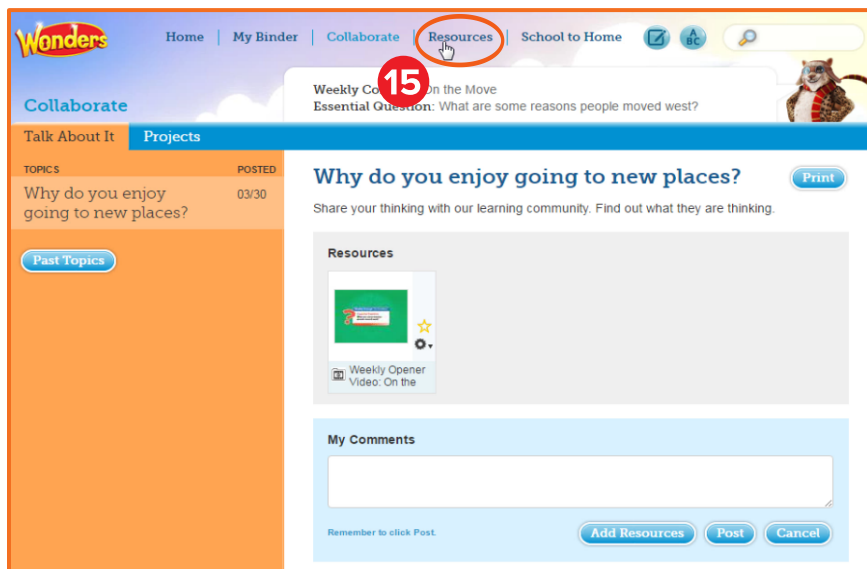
Wonders

Home | My Binder | Collaborate | Resources | School to Home

A BC

15

Weekly Co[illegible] On the Move
Essential Question: What are some reasons people moved west?

Collaborate

Talk About It Projects

TOPICS POSTED
Why do you enjoy going to new places? 03/30

Past Topics

Why do you enjoy going to new places?

Print

Share your thinking with our learning community. Find out what they are thinking.

Resources

Weekly Opener Video: On the

My Comments

Remember to click Post.

Add Resources Post Cancel